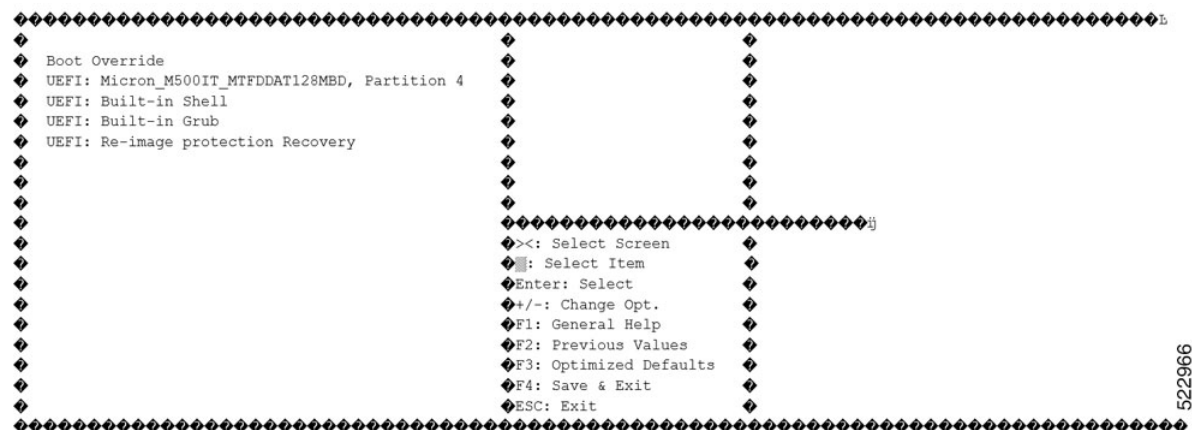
Boot Override
UEFI: Micron_M500IT_MTFDDAT128MBD, Partition 4
UEFI: Built-in Shell
UEFI: Built-in Grub
UEFI: Re-image protection Recovery

><: Select Screen
: Select Item
Enter: Select
+/-: Change Opt.
F1: General Help
F2: Previous Values
F3: Optimized Defaults
F4: Save & Exit
ESC: Exit

522966